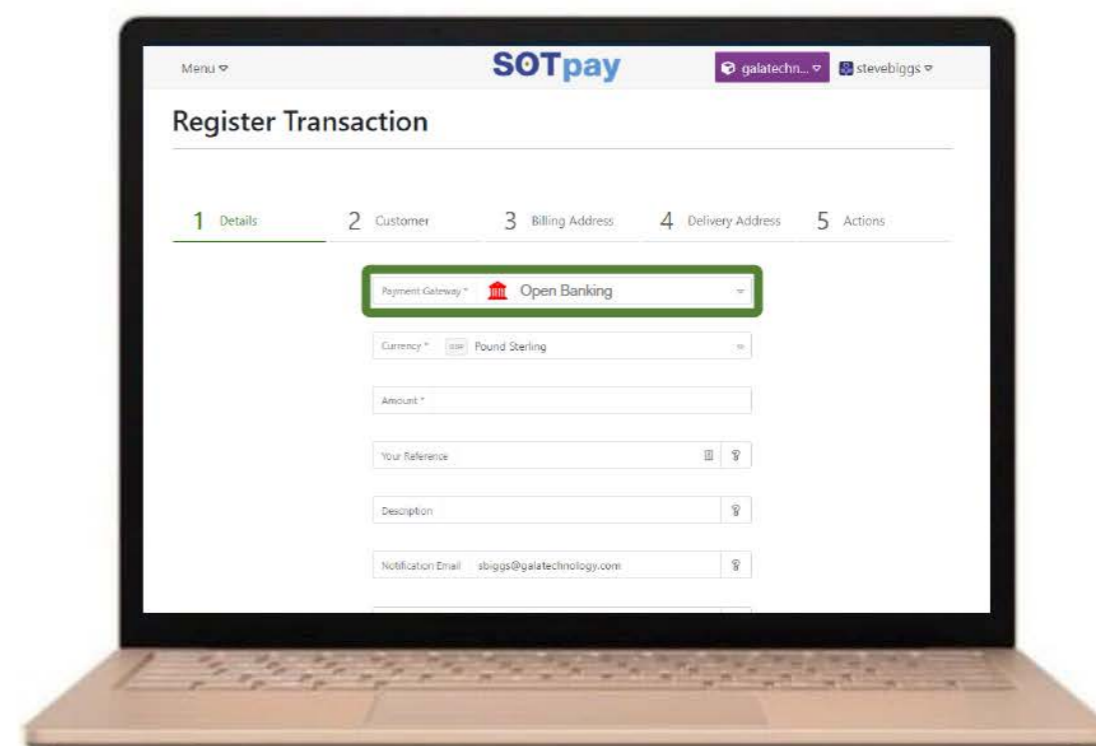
Menu ▿

SOTpay

galatechn... ▿

stevebiggs ▿

Register Transaction

1 Details

2 Customer

3 Billing Address

4 Delivery Address

5 Actions

Payment Gateway * Open Banking

Currency * GBP Pound Sterling

Amount *

Your Reference

Description

Notification Email sbiggs@galatechnology.com